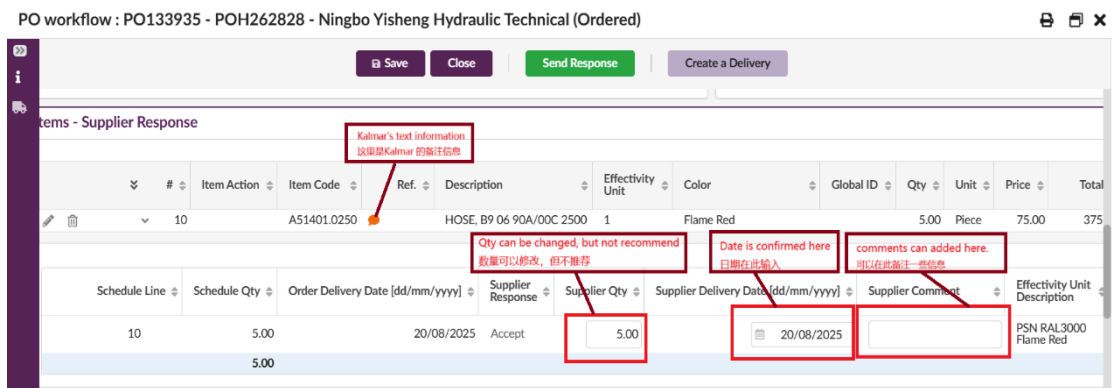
PO workflow : PO133935 - POH262828 - Ningbo Yisheng Hydraulic Technical (Ordered)

Save Close Send Response Create a Delivery

tems - Supplier Response

Kalmar's text information
这里是Kalmar 的备注信息

| | # | Item Action | Item Code | Ref. | Description | Effectivity Unit | Color | Global ID | Qty | Unit | Price | Total |
|---|---|---|---|---|---|---|---|---|---|---|---|---|
| | 10 | | A51401.0250 | | HOSE, B9 06 90A/00C 2500 | 1 | Flame Red | | 5.00 | Piece | 75.00 | 375 |

Qty can be changed, but not recommend
数量可以修改，但不推荐

Date is confirmed here
日期在此输入

comments can added here.
可以在此备注一些信息

| Schedule Line | Schedule Qty | Order Delivery Date [dd/mm/yyyy] | Supplier Response | Supplier Qty | Supplier Delivery Date [dd/mm/yyyy] | Supplier Comment | Effectivity Unit Description |
|---|---|---|---|---|---|---|---|
| 10 | 5.00 | 20/08/2025 | Accept | 5.00 | 20/08/2025 | | PSN RAL3000 Flame Red |
| | 5.00 | | | | | | |